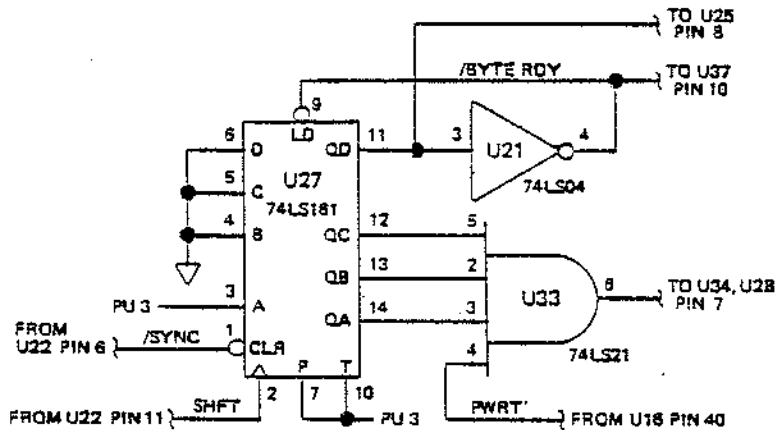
TO U25 PIN 8

/BYTE RDY

TO U37 PIN 10

9
LD
6 D
5 C
4 B
U27
74LS161
11 QD
3
U21
4
74LS04
12 QC
13 QB
14 QA
5
2
3
4
U33
6
74LS21
TO U34, U28 PIN 7

PU 3
3 A
FROM U22 PIN 6
/SYNC
1 CLR
P
T
7
10
2
FROM U22 PIN 11
SHFT
PU 3
PWRT'
FROM U16 PIN 40